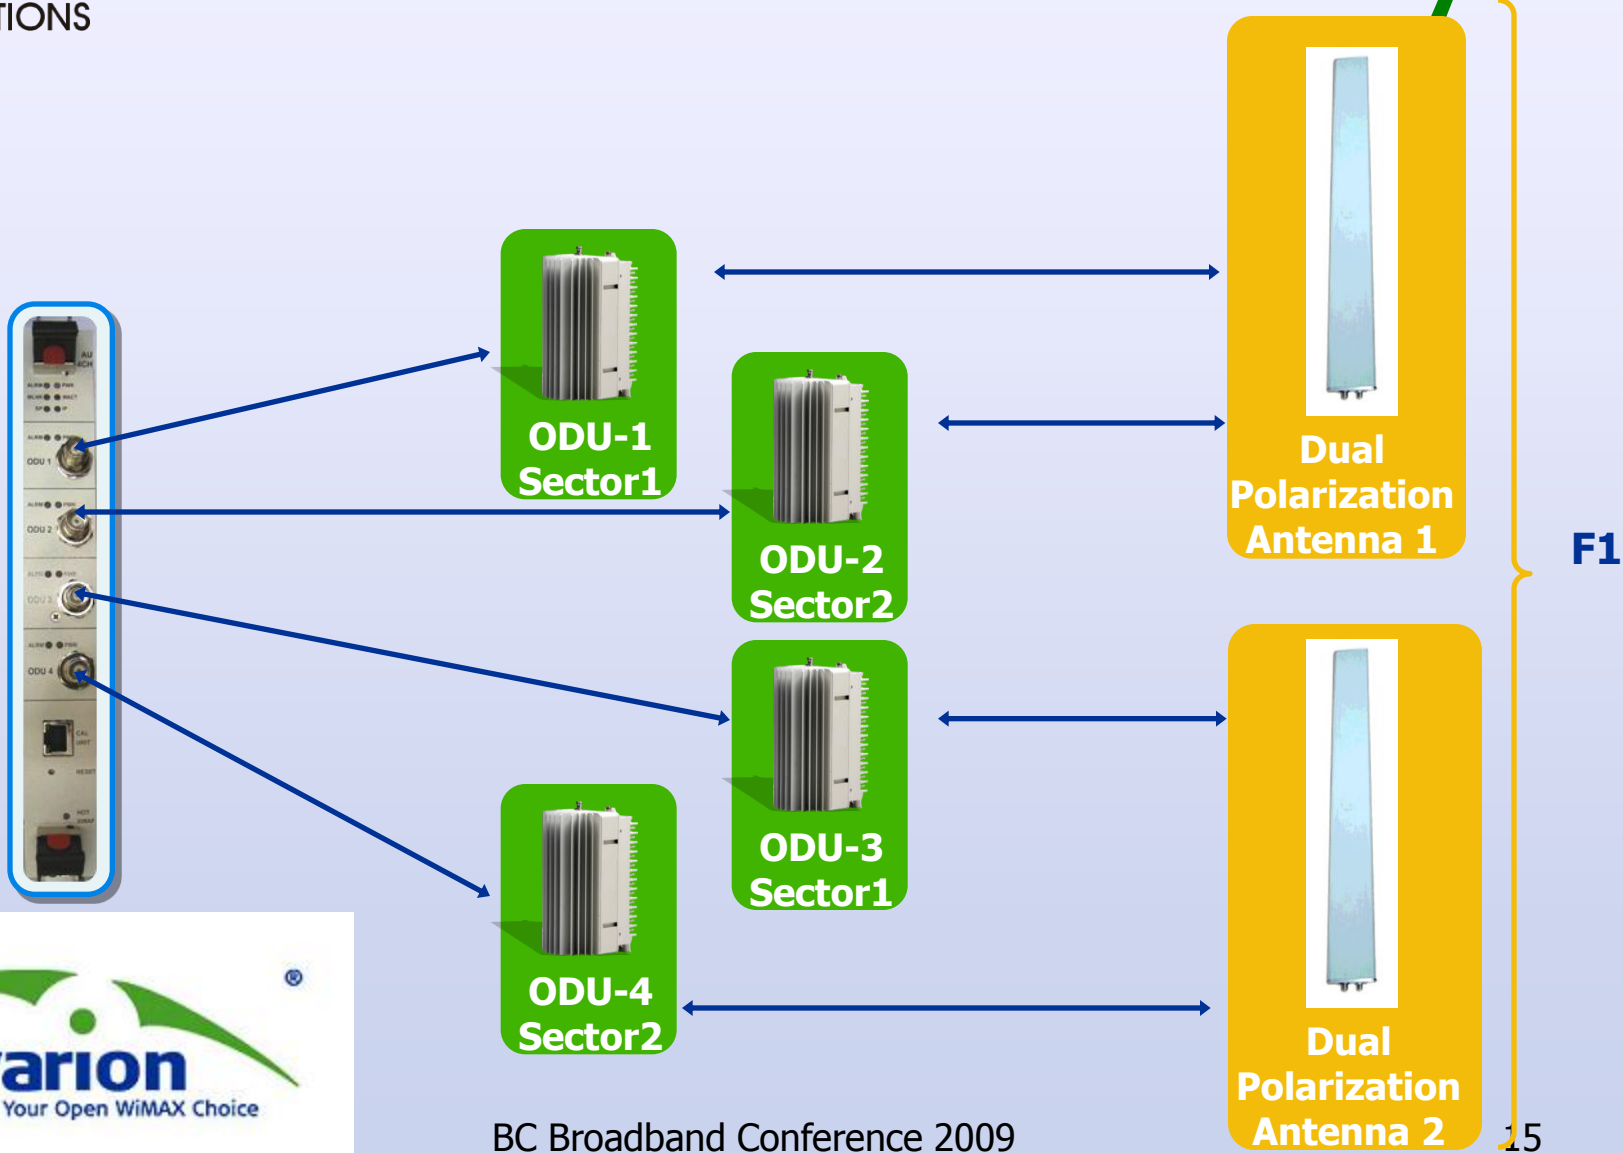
TIONS

ODU-1
Sector1

ODU-2
Sector2

ODU-3
Sector1

ODU-4
Sector2

Dual
Polarization
Antenna 1

Dual
Polarization
Antenna 2

F1

ODU 1
ODU 2
ODU 3
ODU 4

arion
Your Open WiMAX Choice

BC Broadband Conference 2009

15